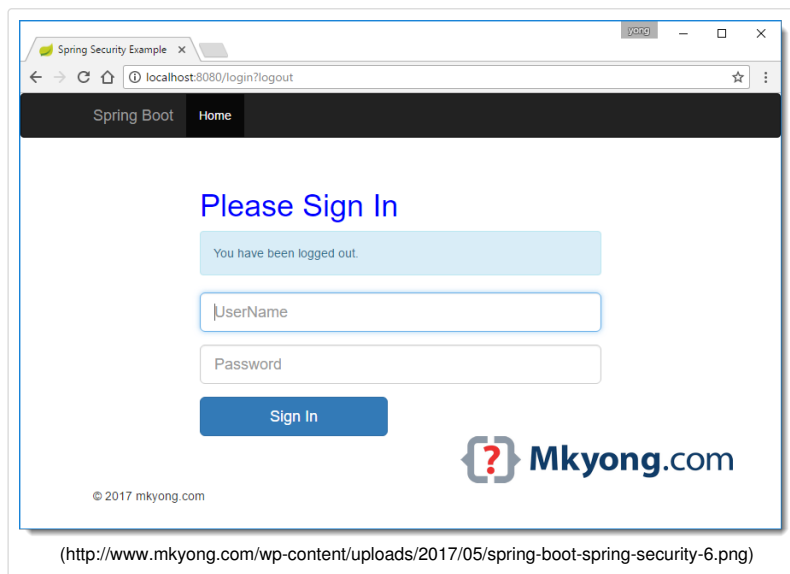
Spring Security Example ×

yong

localhost:8080/login?logout

Spring Boot Home

Please Sign In

You have been logged out.

UserName

Password

Sign In

{?} Mkyong.com

© 2017 mkyong.com

(http://www.mkyong.com/wp-content/uploads/2017/05/spring-boot-spring-security-6.png)